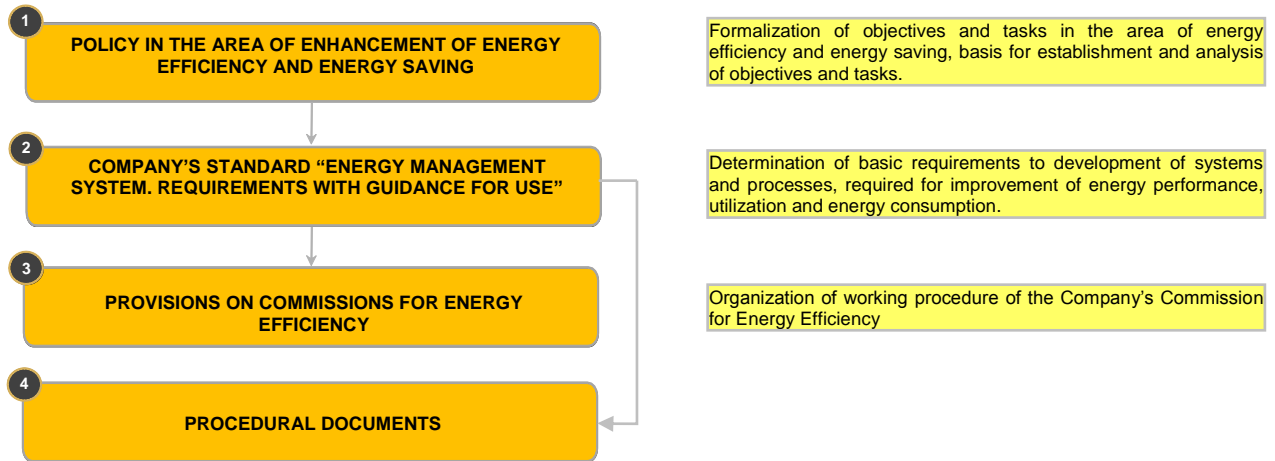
1

POLICY IN THE AREA OF ENHANCEMENT OF ENERGY EFFICIENCY AND ENERGY SAVING

Formalization of objectives and tasks in the area of energy efficiency and energy saving, basis for establishment and analysis of objectives and tasks.

2

COMPANY'S STANDARD "ENERGY MANAGEMENT SYSTEM. REQUIREMENTS WITH GUIDANCE FOR USE"

Determination of basic requirements to development of systems and processes, required for improvement of energy performance, utilization and energy consumption.

3

PROVISIONS ON COMMISSIONS FOR ENERGY EFFICIENCY

Organization of working procedure of the Company's Commission for Energy Efficiency

4

PROCEDURAL DOCUMENTS